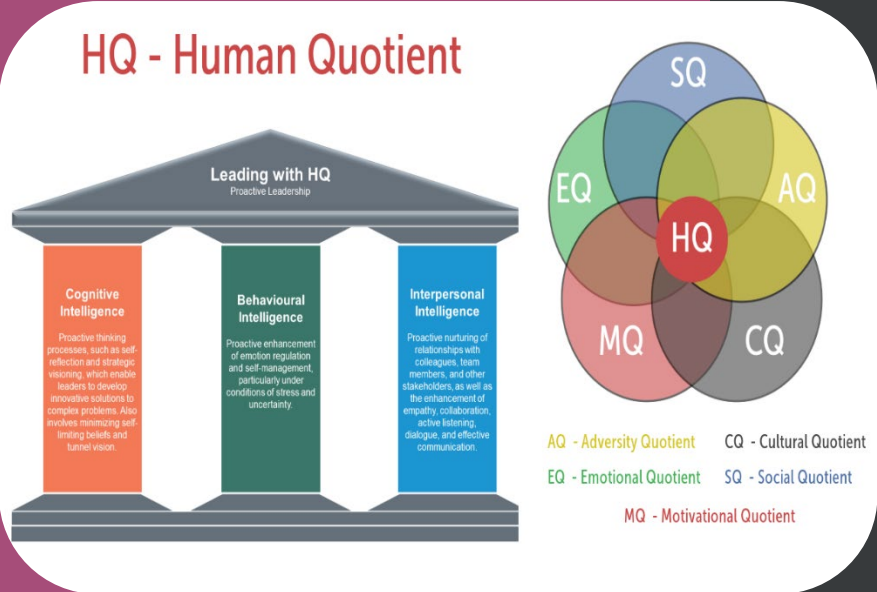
HQ - Human Quotient

Leading with HQ
Proactive Leadership

Cognitive Intelligence

Proactive thinking processes, such as self-reflection and strategic visioning, which enable leaders to develop innovative solutions to complex problems. Also involves minimizing self-limiting beliefs and tunnel vision.

Behavioural Intelligence

Proactive enhancement of emotion regulation and self-management, particularly under conditions of stress and uncertainty.

Interpersonal Intelligence

Proactive nurturing of relationships with colleagues, team members, and other stakeholders, as well as the enhancement of empathy, collaboration, active listening, dialogue, and effective communication.

SQ

EQ

AQ

HQ

MQ

CQ

AQ - Adversity Quotient
CQ - Cultural Quotient
EQ - Emotional Quotient
SQ - Social Quotient
MQ - Motivational Quotient